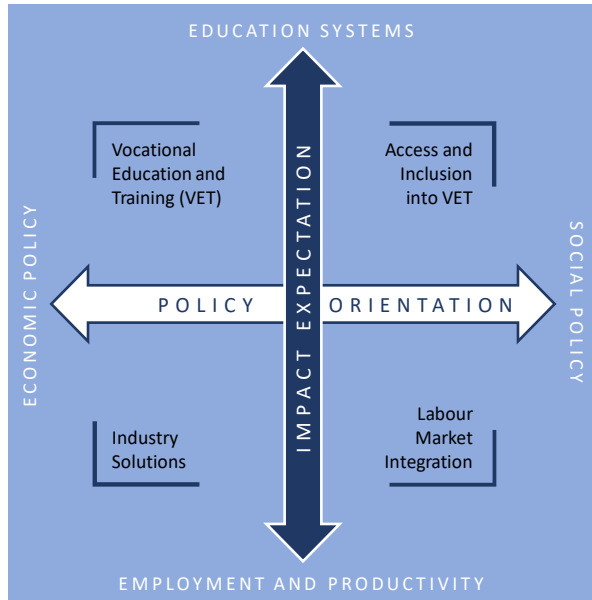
EDUCATION SYSTEMS

Vocational Education and Training (VET)

Access and Inclusion into VET

ECONOMIC POLICY

POLICY

IMPACT EXPECTATION

ORIENTATION

SOCIAL POLICY

Industry Solutions

Labour Market Integration

EMPLOYMENT AND PRODUCTIVITY